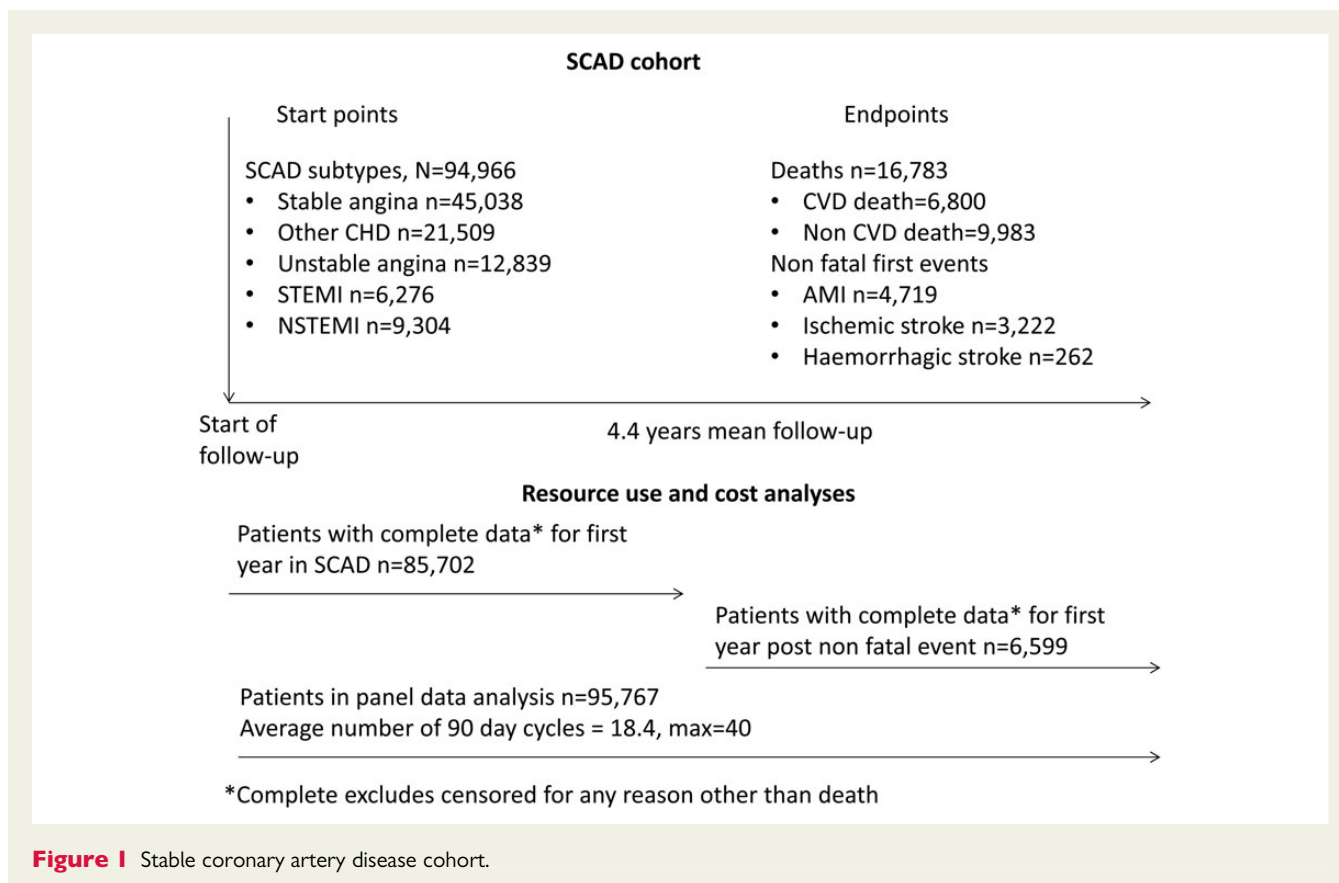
SCAD cohort

Start points

SCAD subtypes, N=94,966
• Stable angina n=45,038
• Other CHD n=21,509
• Unstable angina n=12,839
• STEMI n=6,276
• NSTEMI n=9,304

Endpoints

Deaths n=16,783
• CVD death=6,800
• Non CVD death=9,983
Non fatal first events
• AMI n=4,719
• Ischemic stroke n=3,222
• Haemorrhagic stroke n=262

Start of follow-up

4.4 years mean follow-up

Resource use and cost analyses

Patients with complete data* for first year in SCAD n=85,702

Patients with complete data* for first year post non fatal event n=6,599

Patients in panel data analysis n=95,767
Average number of 90 day cycles = 18.4, max=40

*Complete excludes censored for any reason other than death

Figure 1 Stable coronary artery disease cohort.